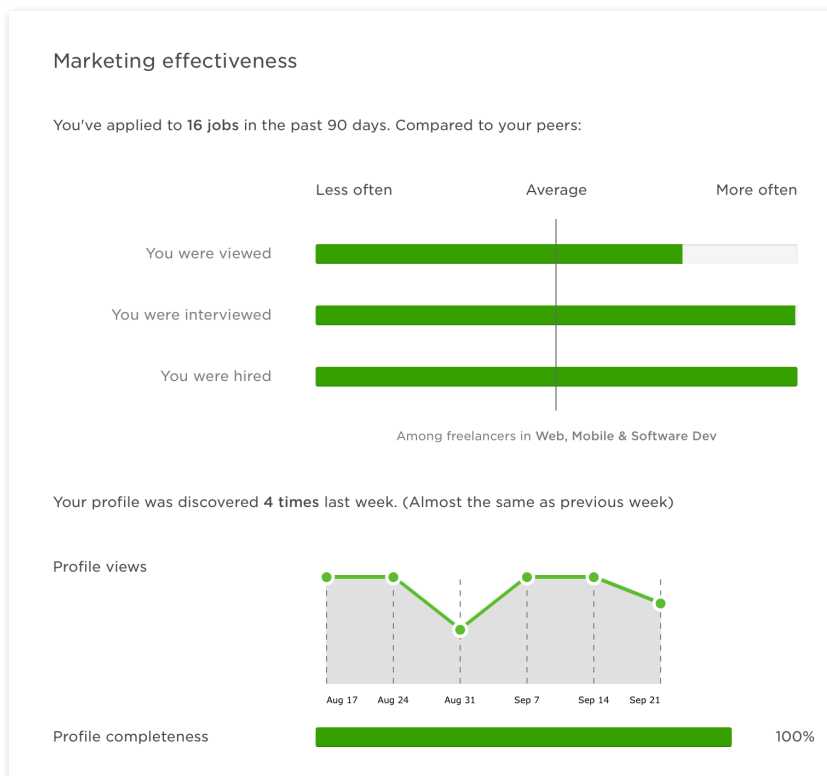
Marketing effectiveness

You've applied to **16 jobs** in the past 90 days. Compared to your peers:

Less often Average More often

You were viewed

You were interviewed

You were hired

Among freelancers in **Web, Mobile & Software Dev**

Your profile was discovered **4 times** last week. (Almost the same as previous week)

Profile views

Aug 17 Aug 24 Aug 31 Sep 7 Sep 14 Sep 21

Profile completeness 100%